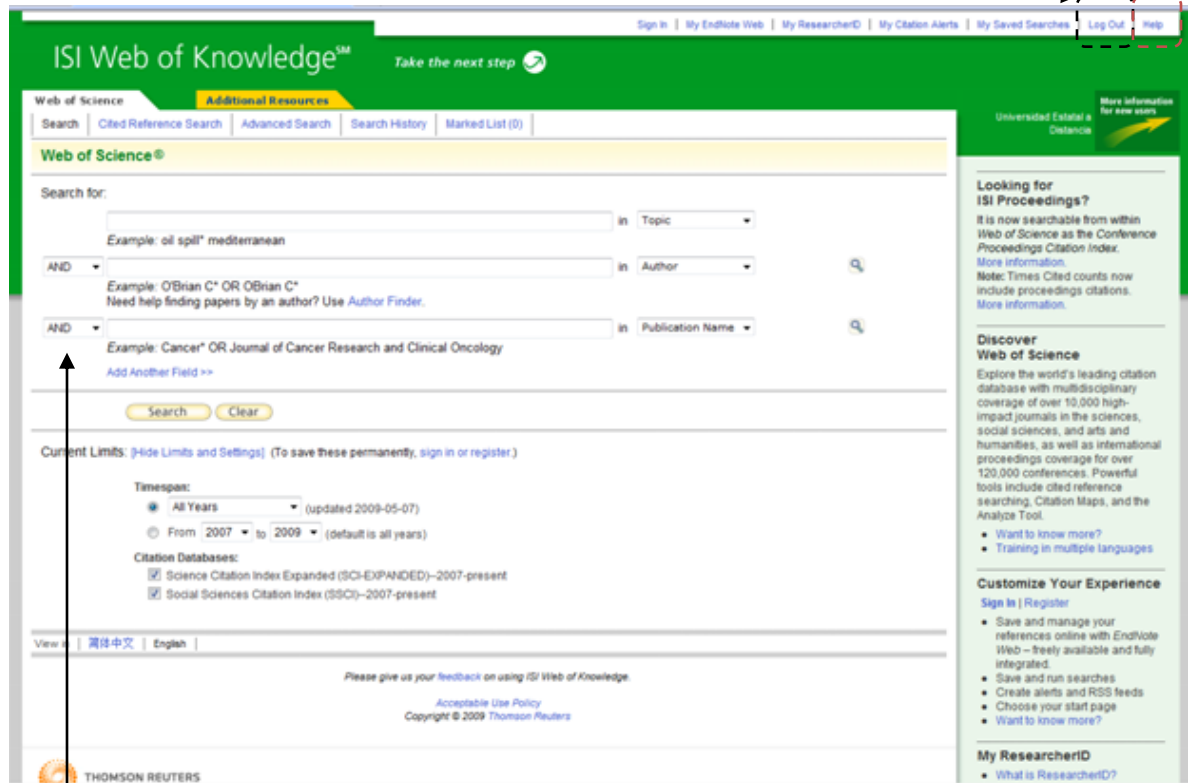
Sign In | My EndNote Web | My ResearcherID | My Citation Alerts | My Saved Searches | Log Out | Help

ISI Web of Knowledge℠ Take the next step

Web of Science Additional Resources

Search | Cited Reference Search | Advanced Search | Search History | Marked List (0)

Universidad Estatal a Distancia

More information for new users

Web of Science®

Search for:

in Topic

Example: oil spill* mediterranean

AND in Author

Example: O'Brian C* OR OBrian C*
Need help finding papers by an author? Use Author Finder.

AND in Publication Name

Example: Cancer* OR Journal of Cancer Research and Clinical Oncology

Add Another Field >>

Search Clear

Current Limits: [Hide Limits and Settings] (To save these permanently, sign in or register.)

Timespan:
All Years (updated 2009-05-07)
From 2007 to 2009 (default is all years)

Citation Databases:
Science Citation Index Expanded (SCI-EXPANDED)--2007-present
Social Sciences Citation Index (SSCI)--2007-present

View in | 简体中文 | English |

Please give us your feedback on using ISI Web of Knowledge.

Acceptable Use Policy
Copyright © 2009 Thomson Reuters

THOMSON REUTERS

Looking for ISI Proceedings?

It is now searchable from within Web of Science as the Conference Proceedings Citation Index.
More information.
Note: Times Cited counts now include proceedings citations.
More information.

Discover Web of Science

Explore the world's leading citation database with multidisciplinary coverage of over 10,000 high-impact journals in the sciences, social sciences, and arts and humanities, as well as international proceedings coverage for over 120,000 conferences. Powerful tools include cited reference searching, Citation Maps, and the Analyze Tool.

• Want to know more?
• Training in multiple languages

Customize Your Experience

Sign In | Register

• Save and manage your references online with EndNote Web – freely available and fully integrated.
• Save and run searches
• Create alerts and RSS feeds
• Choose your start page
• Want to know more?

My ResearcherID

• What is ResearcherID?